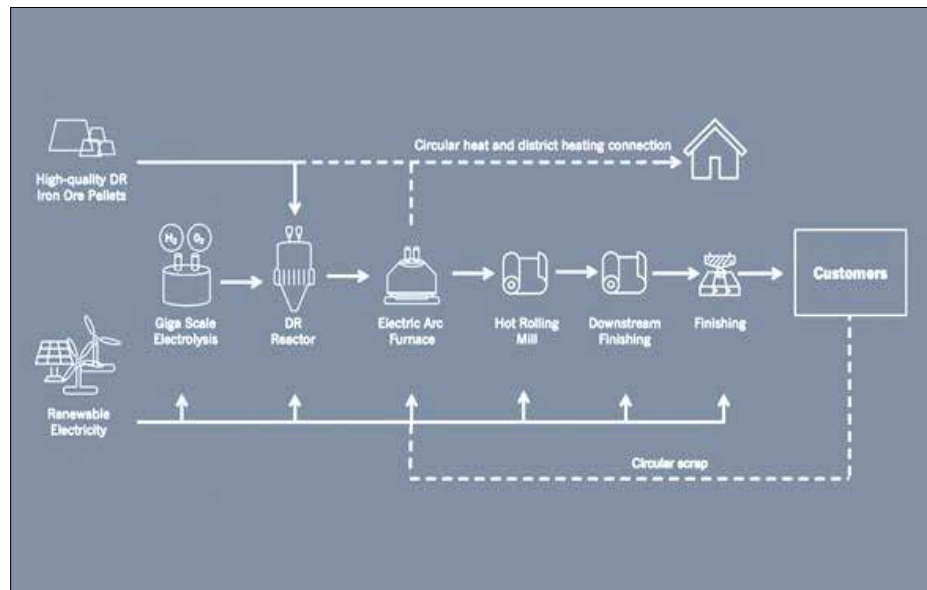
High-quality DR Iron Ore Pellets

Circular heat and district heating connection

$H_2$ $O_2$

Giga Scale Electrolysis

DR Reactor

Electric Arc Furnace

Hot Rolling Mill

Downstream Finishing

Finishing

Customers

Renewable Electricity

Circular scrap